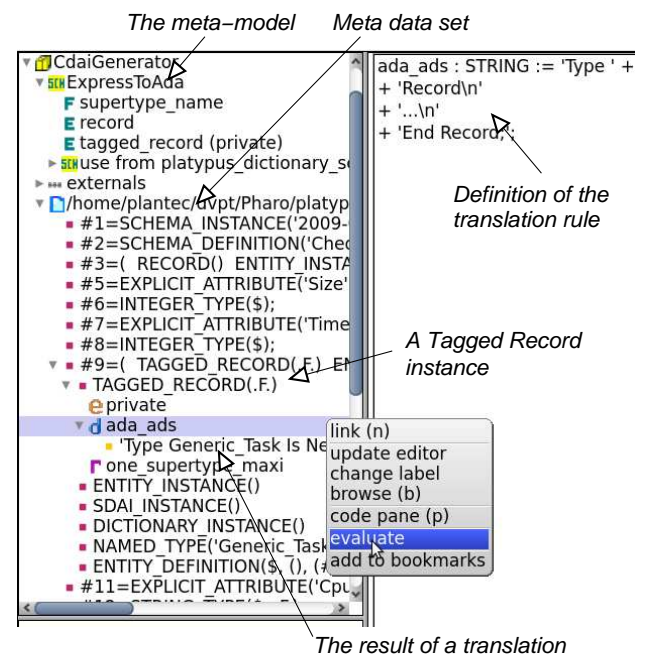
The meta-model

Meta data set

CdaiGenerator
SCH ExpressToAda
F supertype_name
E record
E tagged_record (private)
SCH use from platypus_dictionary_s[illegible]
externals
/home/plantec/dvpt/Pharo/platyp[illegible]
#1=SCHEMA_INSTANCE('2009-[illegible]
#2=SCHEMA_DEFINITION('Chec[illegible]
#3=( RECORD() ENTITY_INSTA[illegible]
#5=EXPLICIT_ATTRIBUTE('Size'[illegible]
#6=INTEGER_TYPE($);
#7=EXPLICIT_ATTRIBUTE('Time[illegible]
#8=INTEGER_TYPE($);
#9=( TAGGED_RECORD(.F.) EN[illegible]
TAGGED_RECORD(.F.)
private
ada_ads
'Type Generic_Task Is Ne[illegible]
one_supertype_maxi
ENTITY_INSTANCE()
SDAI_INSTANCE()
DICTIONARY_INSTANCE()
NAMED_TYPE('Generic_Task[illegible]
ENTITY_DEFINITION($, (), (#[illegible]
#11=EXPLICIT_ATTRIBUTE('Cpu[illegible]

ada_ads : STRING := 'Type ' +
+ 'Record\n'
+ '...\n'
+ 'End Record;';

Definition of the translation rule

A Tagged Record instance

link (n)
update editor
change label
browse (b)
code pane (p)
evaluate
add to bookmarks

The result of a translation